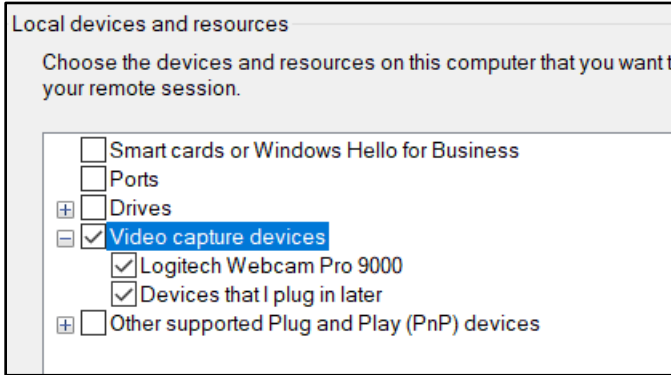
Local devices and resources

Choose the devices and resources on this computer that you want t your remote session.

Smart cards or Windows Hello for Business
Ports
Drives
Video capture devices
Logitech Webcam Pro 9000
Devices that I plug in later
Other supported Plug and Play (PnP) devices